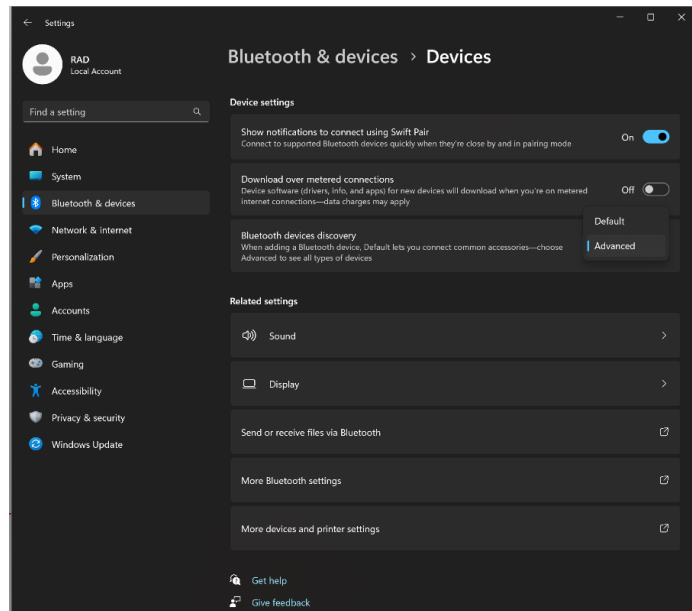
Settings

RAD
Local Account

Find a setting

Home
System
Bluetooth & devices
Network & internet
Personalization
Apps
Accounts
Time & language
Gaming
Accessibility
Privacy & security
Windows Update

Bluetooth & devices › Devices

Device settings

Show notifications to connect using Swift Pair
Connect to supported Bluetooth devices quickly when they're close by and in pairing mode
On

Download over metered connections
Device software (drivers, info, and apps) for new devices will download when you're on metered internet connections—data charges may apply
Off

Bluetooth devices discovery
When adding a Bluetooth device, Default lets you connect common accessories—choose Advanced to see all types of devices

Default
Advanced

Related settings

Sound

Display

Send or receive files via Bluetooth

More Bluetooth settings

More devices and printer settings

Get help

Give feedback